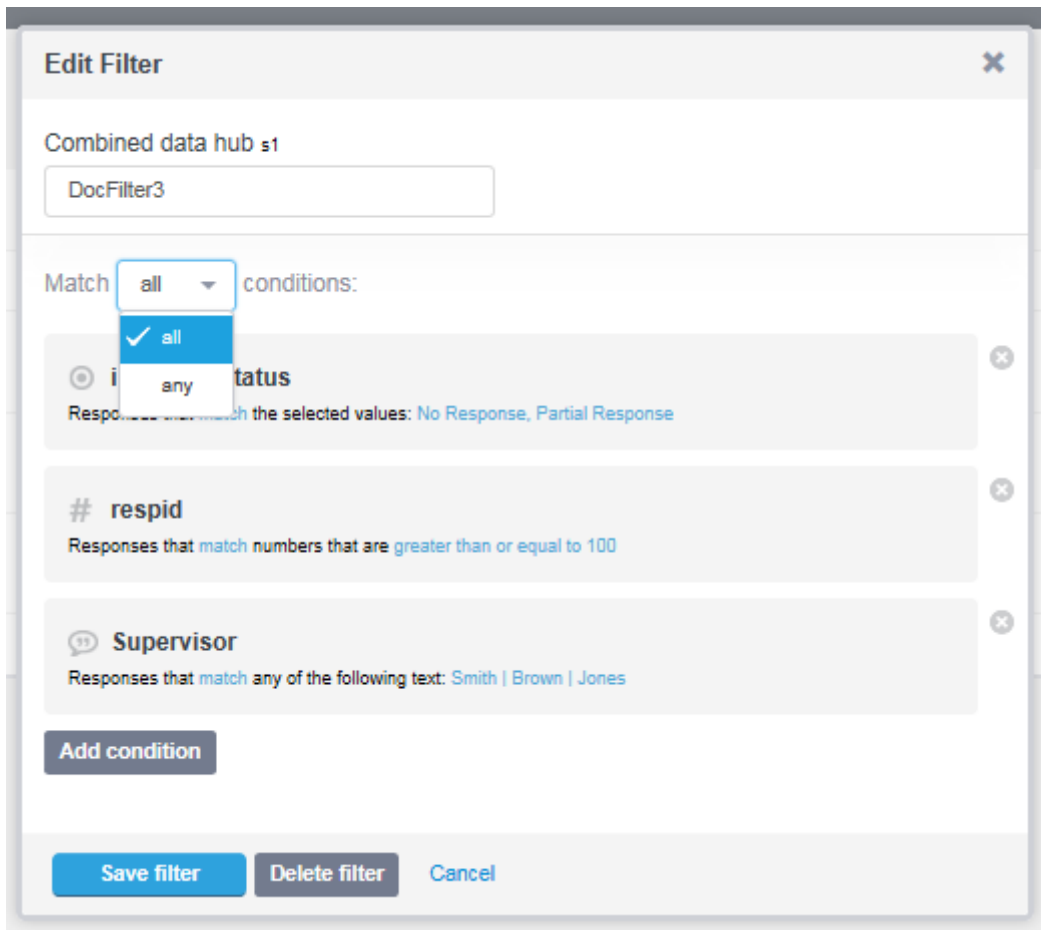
Edit Filter

×

Combined data hub s1

DocFilter3

Match all conditions:

✓ all

any

i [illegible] tatus

Respo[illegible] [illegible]tch the selected values: No Response, Partial Response

# respid

Responses that match numbers that are greater than or equal to 100

Supervisor

Responses that match any of the following text: Smith | Brown | Jones

Add condition

Save filter

Delete filter

Cancel